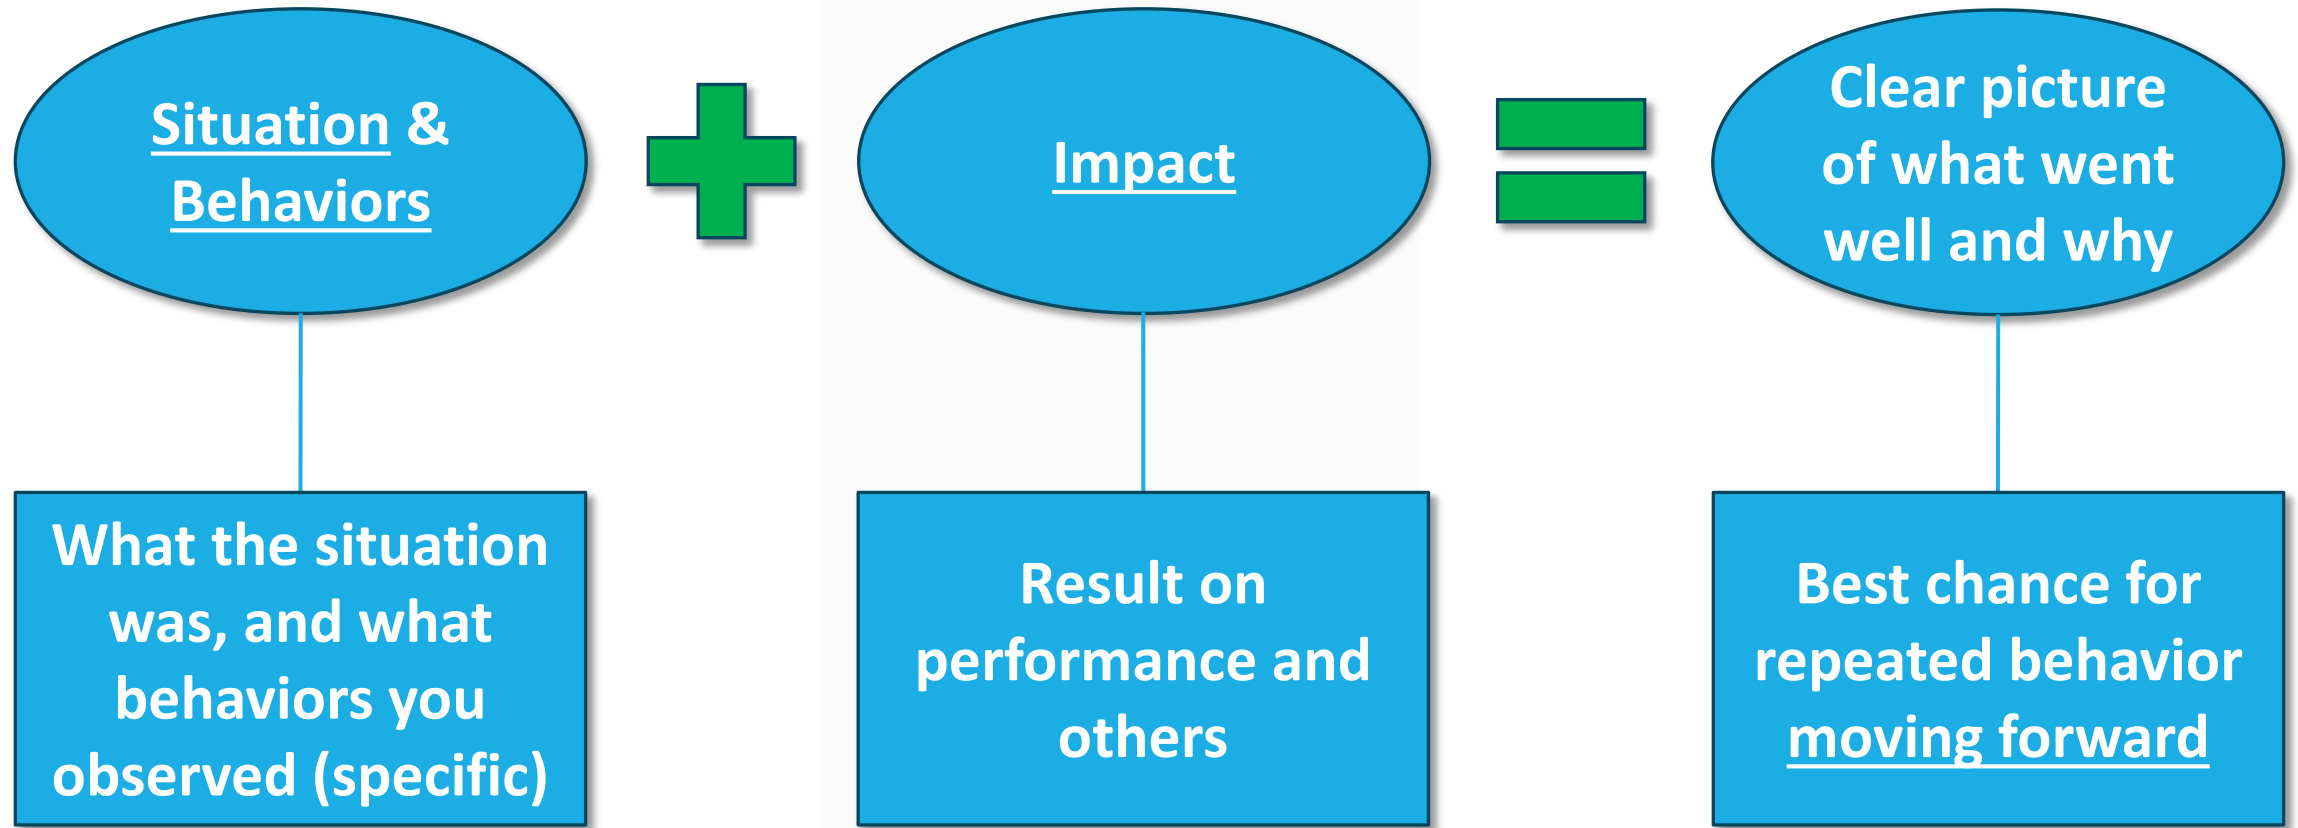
Situation & Behaviors

Impact

Clear picture of what went well and why

What the situation was, and what behaviors you observed (specific)

Result on performance and others

Best chance for repeated behavior moving forward